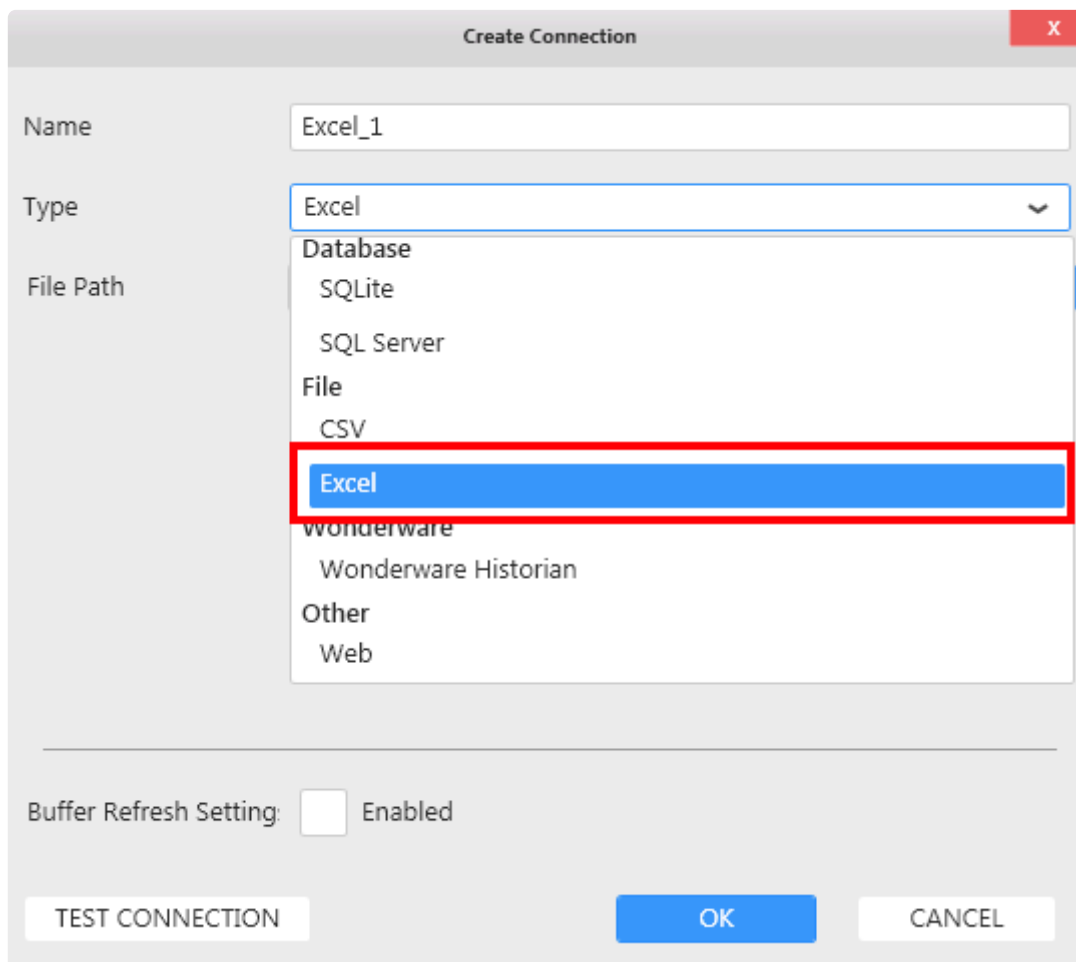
Create Connection

x

Name Excel_1

Type Excel

File Path

Database
SQLite
SQL Server
File
CSV
Excel
Wonderware
Wonderware Historian
Other
Web

Buffer Refresh Setting: Enabled

TEST CONNECTION

OK

CANCEL